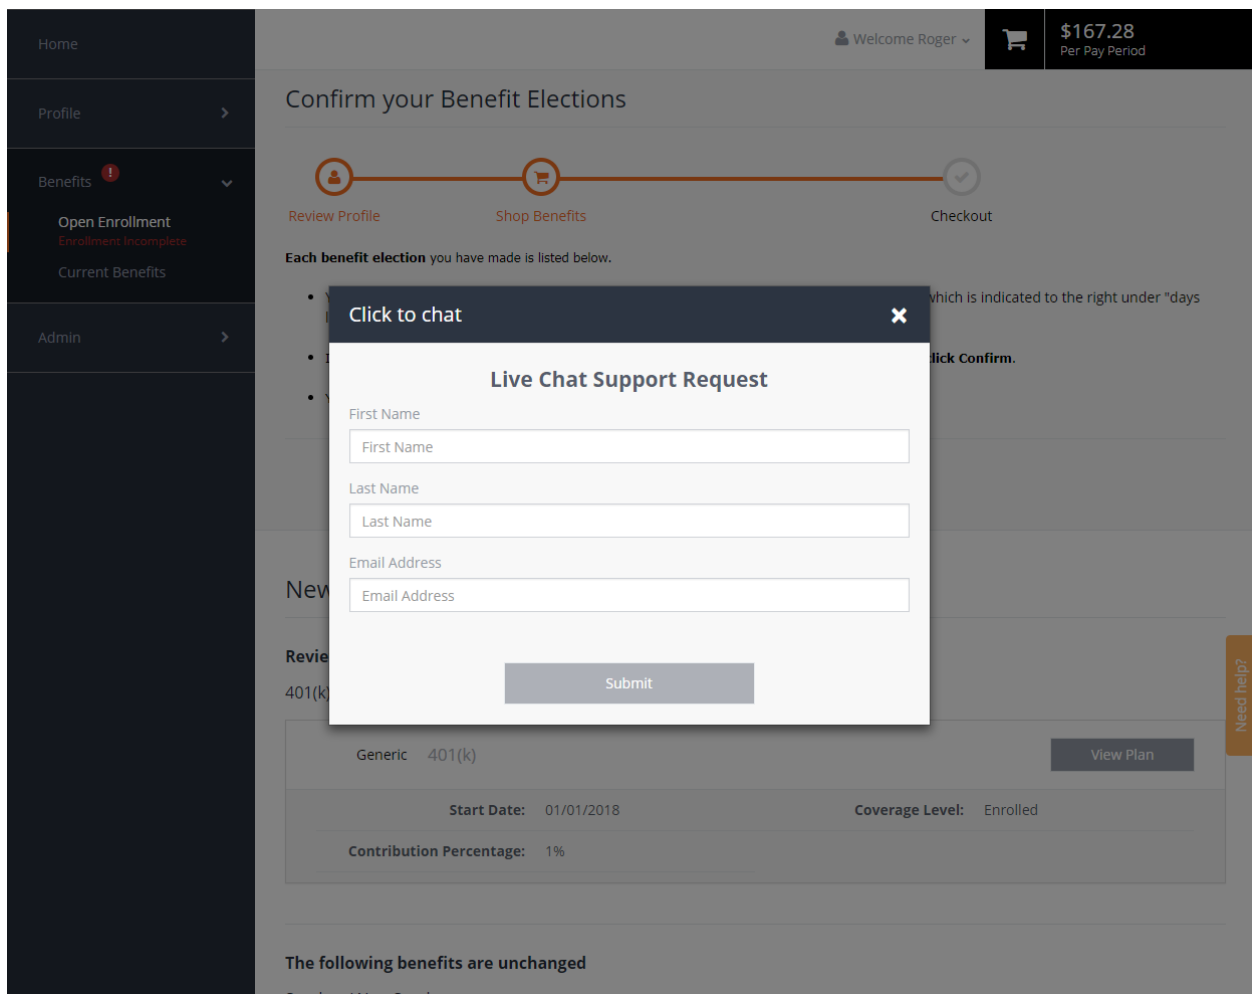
Home

Profile

Benefits !

Open Enrollment
Enrollment Incomplete

Current Benefits

Admin

Welcome Roger

$167.28
Per Pay Period

Confirm your Benefit Elections

Review Profile

Shop Benefits

Checkout

**Each benefit election** you have made is listed below.

• Y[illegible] which is indicated to the right under "days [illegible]

• I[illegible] click Confirm.

• Y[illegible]

Click to chat

Live Chat Support Request

First Name

First Name

Last Name

Last Name

Email Address

Email Address

Submit

New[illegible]

Revie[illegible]

401(k)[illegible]

Generic 401(k)

View Plan

Start Date: 01/01/2018

Coverage Level: Enrolled

Contribution Percentage: 1%

The following benefits are unchanged

Need help?